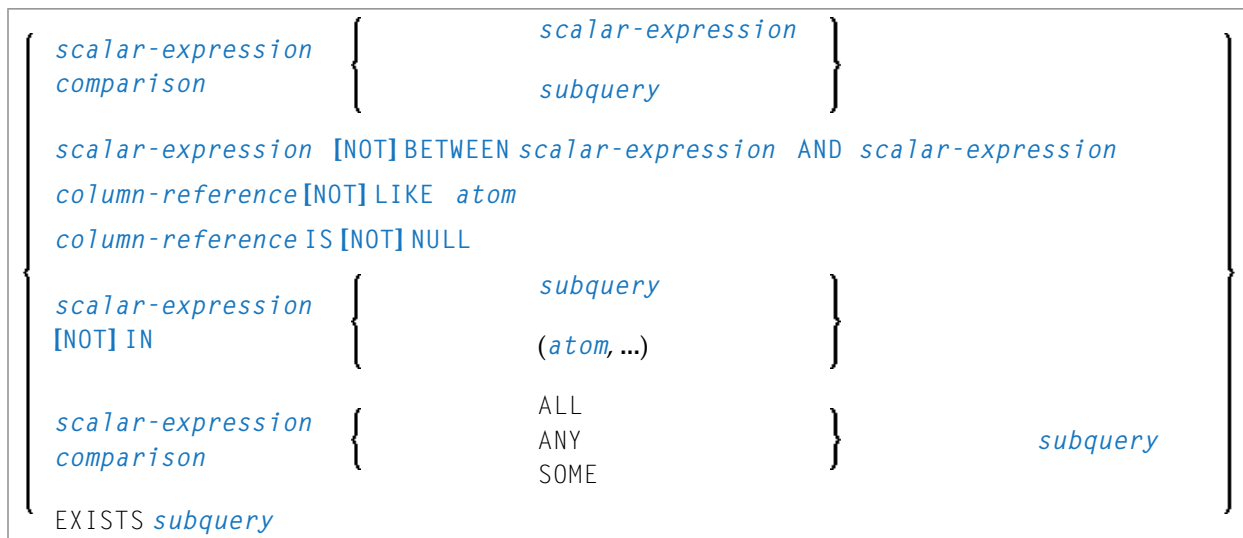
scalar-expression comparison scalar-expression subquery

scalar-expression [NOT] BETWEEN scalar-expression AND scalar-expression

column-reference [NOT] LIKE atom

column-reference IS [NOT] NULL

scalar-expression [NOT] IN subquery (atom, ...)

scalar-expression comparison ALL ANY SOME subquery

EXISTS subquery